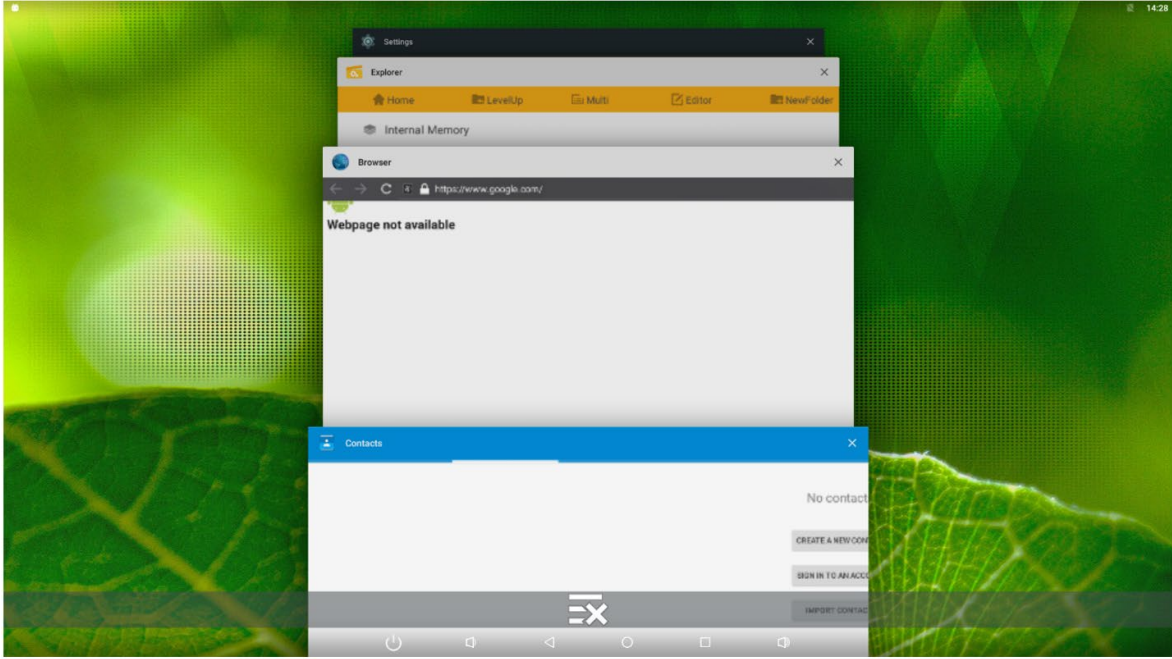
14:28

Settings

Explorer

Home LevelUp Multi Editor NewFolder

Internal Memory

Browser

https://www.google.com/

Webpage not available

Contacts

No contact

CREATE A NEW CON

SIGN IN TO AN ACC

IMPORT CONTAC